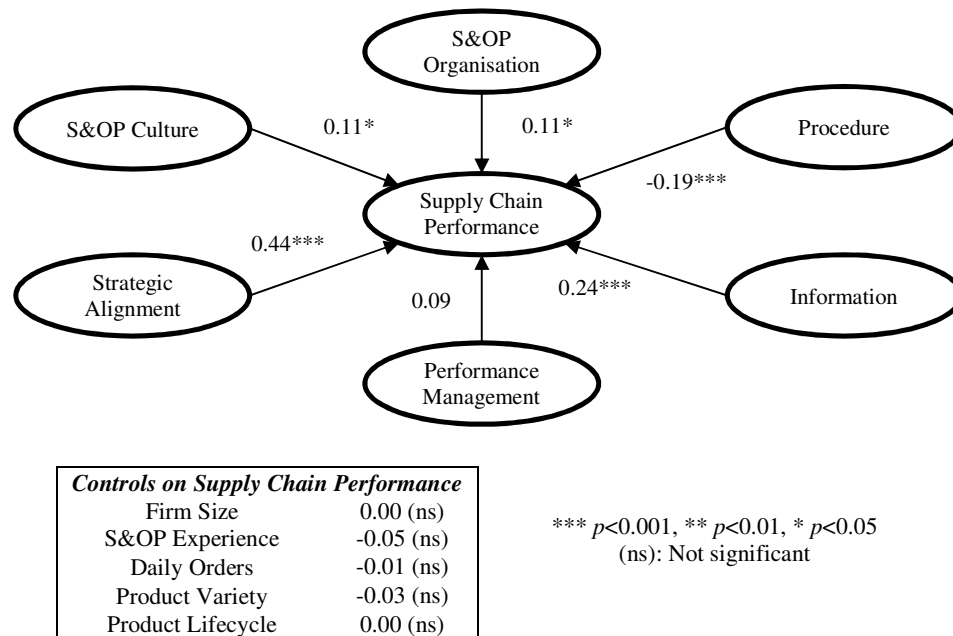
S&OP Organisation

S&OP Culture

0.11*

0.11*

Procedure

-0.19***

Supply Chain Performance

0.44***

Strategic Alignment

0.09

0.24***

Information

Performance Management

| ***Controls on Supply Chain Performance*** | |
|---|---|
| Firm Size | 0.00 (ns) |
| S&OP Experience | -0.05 (ns) |
| Daily Orders | -0.01 (ns) |
| Product Variety | -0.03 (ns) |
| Product Lifecycle | 0.00 (ns) |

*** $p$<0.001, ** $p$<0.01, * $p$<0.05
(ns): Not significant